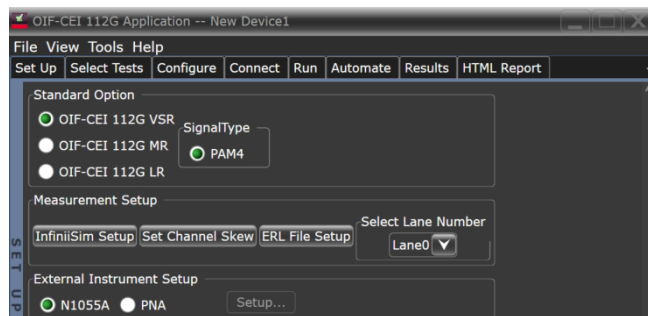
OIF-CEI 112G Application -- New Device1

File View Tools Help

Set Up | Select Tests | Configure | Connect | Run | Automate | Results | HTML Report

Standard Option
OIF-CEI 112G VSR
OIF-CEI 112G MR
OIF-CEI 112G LR

SignalType
PAM4

Measurement Setup
InfiniiSim Setup | Set Channel Skew | ERL File Setup

Select Lane Number
Lane0

External Instrument Setup
N1055A PNA
Setup...

SET UP